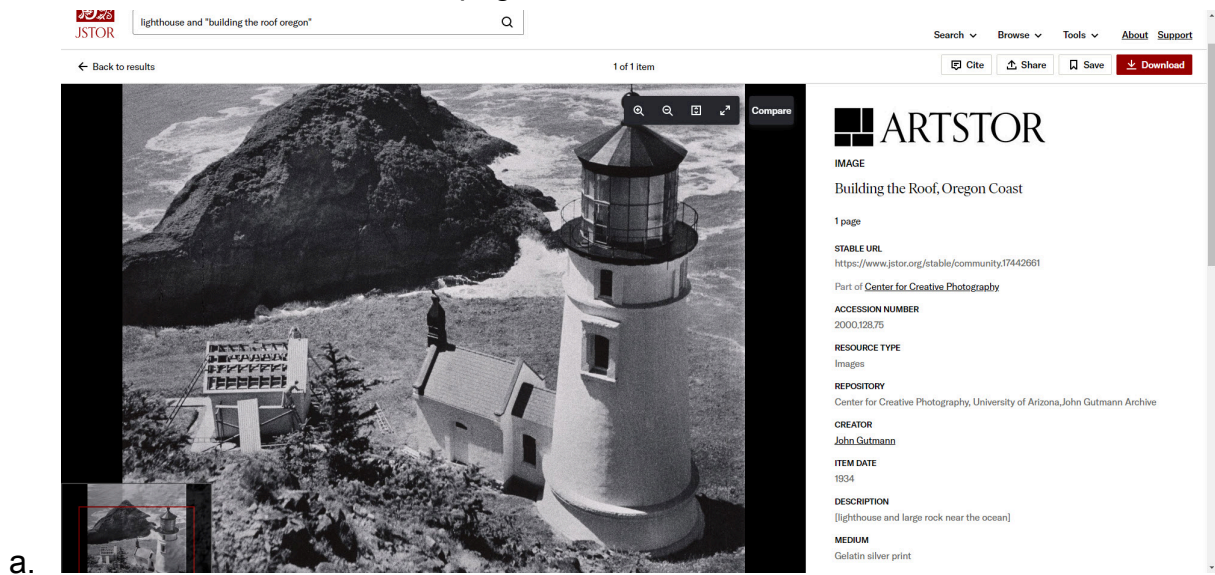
JSTOR

lighthouse and "building the roof oregon"

Search ∨ Browse ∨ Tools ∨ About Support

← Back to results

1 of 1 item

Cite Share Save Download

Compare

ARTSTOR

IMAGE

Building the Roof, Oregon Coast

1 page

STABLE URL
https://www.jstor.org/stable/community.17442661

Part of Center for Creative Photography

ACCESSION NUMBER
2000.128.75

RESOURCE TYPE
Images

REPOSITORY
Center for Creative Photography, University of Arizona,John Gutmann Archive

CREATOR
John Gutmann

ITEM DATE
1934

DESCRIPTION
[lighthouse and large rock near the ocean]

MEDIUM
Gelatin silver print

a.